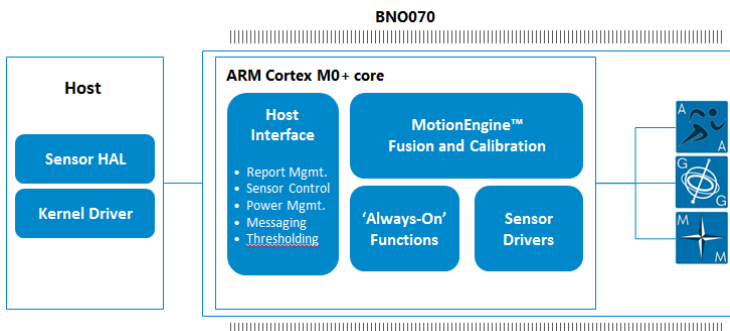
BNO070

Host

Sensor HAL

Kernel Driver

ARM Cortex M0+ core

Host Interface

- Report Mgmt.
- Sensor Control
- Power Mgmt.
- Messaging
- Thresholding

MotionEngine™ Fusion and Calibration

'Always-On' Functions

Sensor Drivers

A
A
G
G
M
M